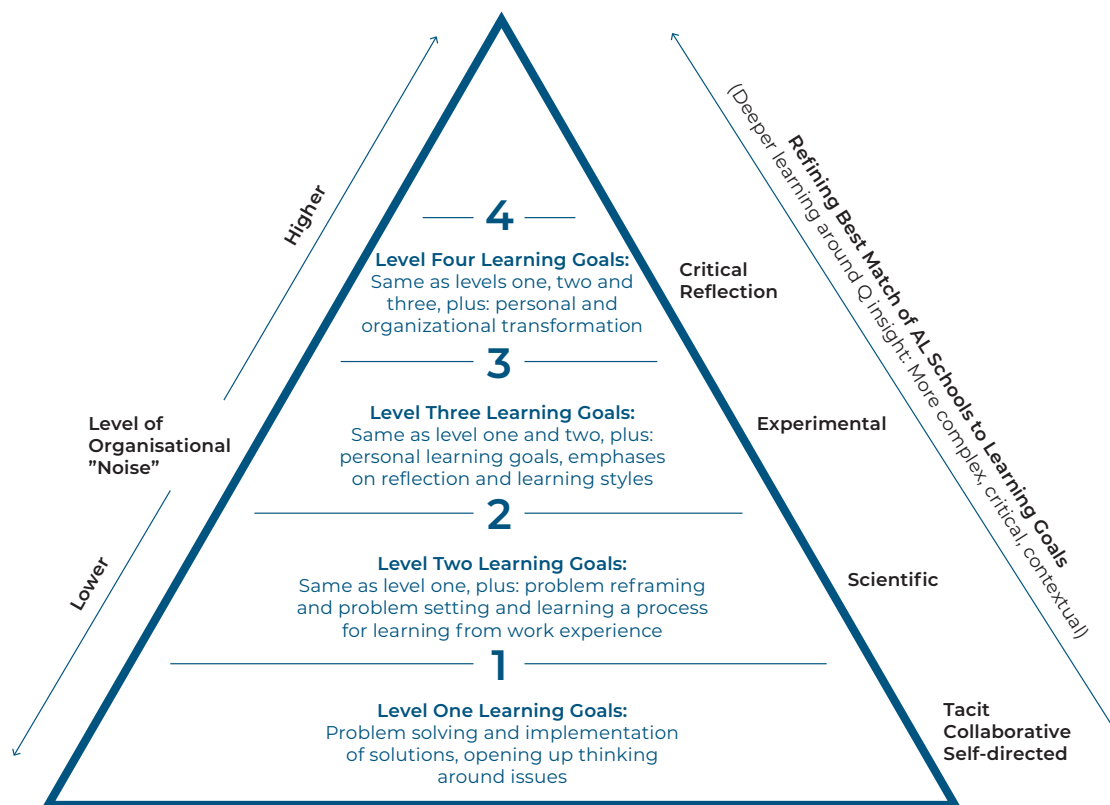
Higher

Lower

Level of Organisational "Noise"

4

Level Four Learning Goals:
Same as levels one, two and three, plus: personal and organizational transformation

3

Level Three Learning Goals:
Same as level one and two, plus: personal learning goals, emphases on reflection and learning styles

2

Level Two Learning Goals:
Same as level one, plus: problem reframing and problem setting and learning a process for learning from work experience

1

Level One Learning Goals:
Problem solving and implementation of solutions, opening up thinking around issues

Critical Reflection

Experimental

Scientific

Tacit Collaborative Self-directed

Refining Best Match of AL Schools to Learning Goals
(Deeper learning around Q insight: More complex, critical, contextual)